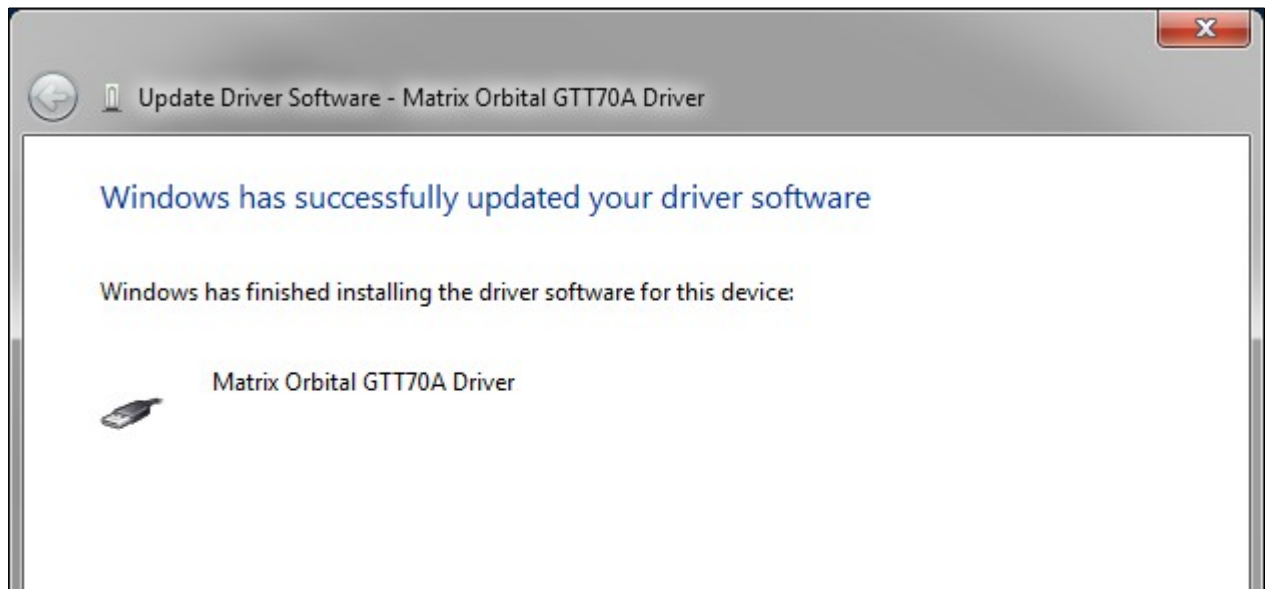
Update Driver Software - Matrix Orbital GTT70A Driver

Windows has successfully updated your driver software

Windows has finished installing the driver software for this device:

Matrix Orbital GTT70A Driver